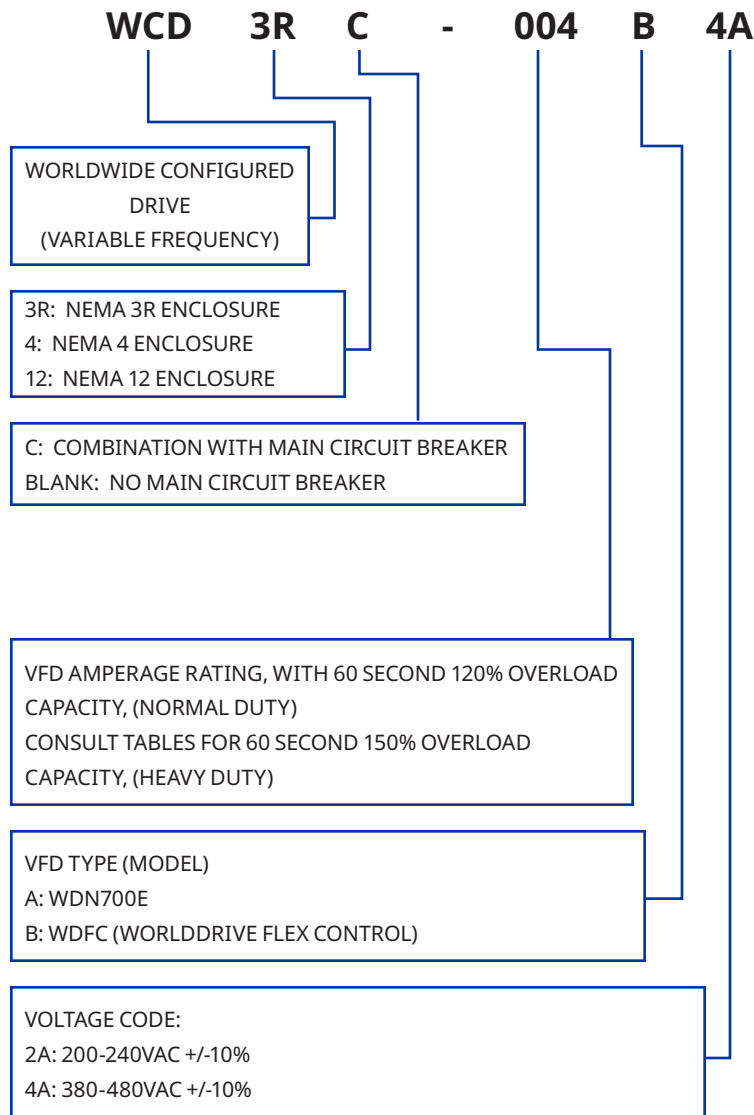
WCD 3R C - 004 B 4A

WORLDWIDE CONFIGURED DRIVE (VARIABLE FREQUENCY)

3R: NEMA 3R ENCLOSURE
4: NEMA 4 ENCLOSURE
12: NEMA 12 ENCLOSURE

C: COMBINATION WITH MAIN CIRCUIT BREAKER
BLANK: NO MAIN CIRCUIT BREAKER

VFD AMPERAGE RATING, WITH 60 SECOND 120% OVERLOAD CAPACITY, (NORMAL DUTY)
CONSULT TABLES FOR 60 SECOND 150% OVERLOAD CAPACITY, (HEAVY DUTY)

VFD TYPE (MODEL)
A: WDN700E
B: WDFC (WORLDDRIVE FLEX CONTROL)

VOLTAGE CODE:
2A: 200-240VAC +/-10%
4A: 380-480VAC +/-10%